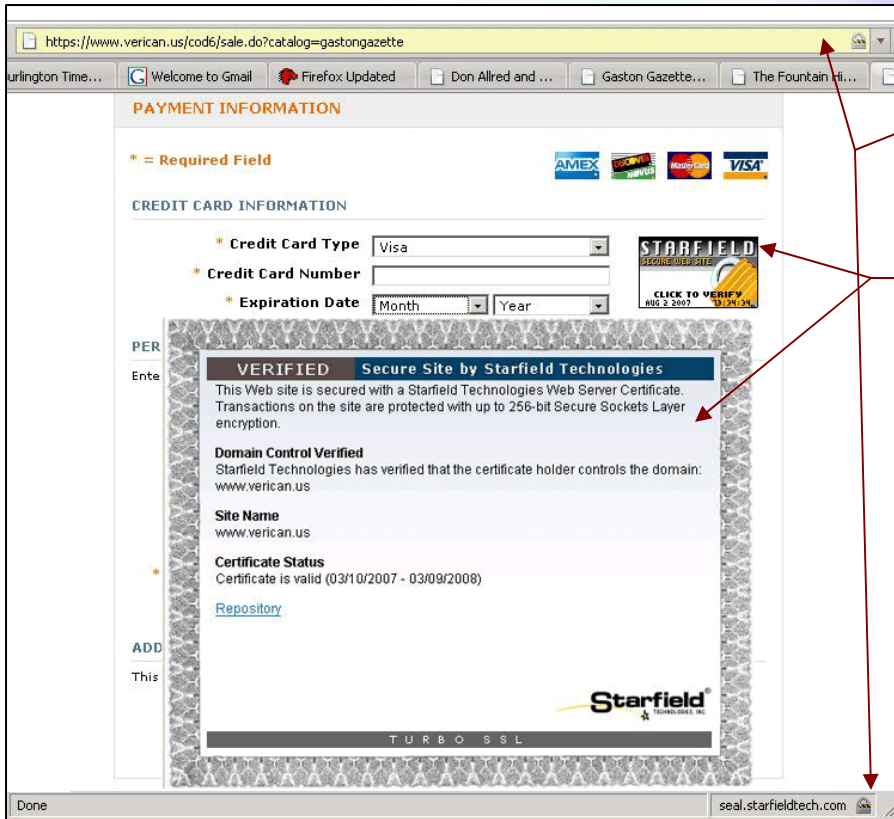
https://www.verican.us/cod6/sale.do?catalog=gastongazette

urlington Time... | Welcome to Gmail | Firefox Updated | Don Allred and ... | Gaston Gazette... | The Fountain Hi...

PAYMENT INFORMATION

* = Required Field

AMEX DISCOVER NOVUS MasterCard VISA

CREDIT CARD INFORMATION

* Credit Card Type Visa

* Credit Card Number

* Expiration Date Month Year

STARFIELD SECURE WEB SITE CLICK TO VERIFY AUG 2 2007 13:34:34

PER

Ente

*

ADD

This

VERIFIED Secure Site by Starfield Technologies

This Web site is secured with a Starfield Technologies Web Server Certificate. Transactions on the site are protected with up to 256-bit Secure Sockets Layer encryption.

Domain Control Verified
Starfield Technologies has verified that the certificate holder controls the domain: www.verican.us

Site Name
www.verican.us

Certificate Status
Certificate is valid (03/10/2007 - 03/09/2008)

Repository

Starfield TECHNOLOGIES, INC.

TURBO SSL

Done

seal.starfieldtech.com